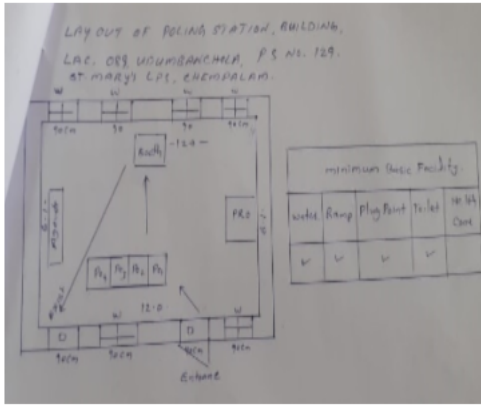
LAY OUT OF POLING STATION, BUILDING, LAC. 088 UDUMBANCHOLA, P S No. 129. ST. MARY'S LPS, CHEMPALAM.

W
W
W
W
90cm
90
90
90cm
Booth
-12.4-
PRO
P$_4$
P$_3$
P$_2$
P$_1$
12.0
D
W
D
W
90cm
90cm
90cm
90cm
Entrance

| minimum Basic Facility. | | | | |
|---|---|---|---|---|
| water | Ramp | Plug Point | Toilet | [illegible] Card |
| ✓ | ✓ | ✓ | ✓ | |